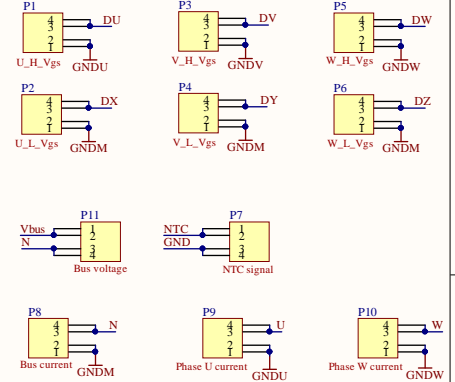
P1
4
3
2
1
DU
U_H_Vgs
GNDU

P3
4
3
2
1
DV
V_H_Vgs
GNDV

P5
4
3
2
1
DW
W_H_Vgs
GNDW

P2
4
3
2
1
DX
U_L_Vgs
GNDM

P4
4
3
2
1
DY
V_L_Vgs
GNDM

P6
4
3
2
1
DZ
W_L_Vgs
GNDM

P11
Vbus
N
1
2
3
4
Bus voltage

P7
NTC
GND
1
2
3
4
NTC signal

P8
4
3
2
1
N
Bus current
GNDM

P9
4
3
2
1
U
Phase U current
GNDU

P10
4
3
2
1
W
Phase W current
GNDW